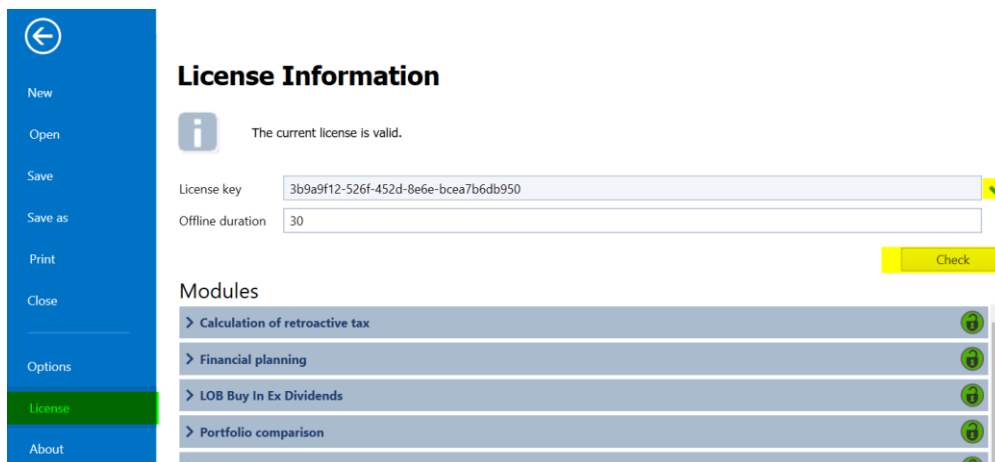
New

Open

Save

Save as

Print

Close

Options

License

About

License Information

The current license is valid.

License key 3b9a9f12-526f-452d-8e6e-bcea7b6db950

Offline duration 30

Check

Modules

> Calculation of retroactive tax

> Financial planning

> LOB Buy In Ex Dividends

> Portfolio comparison